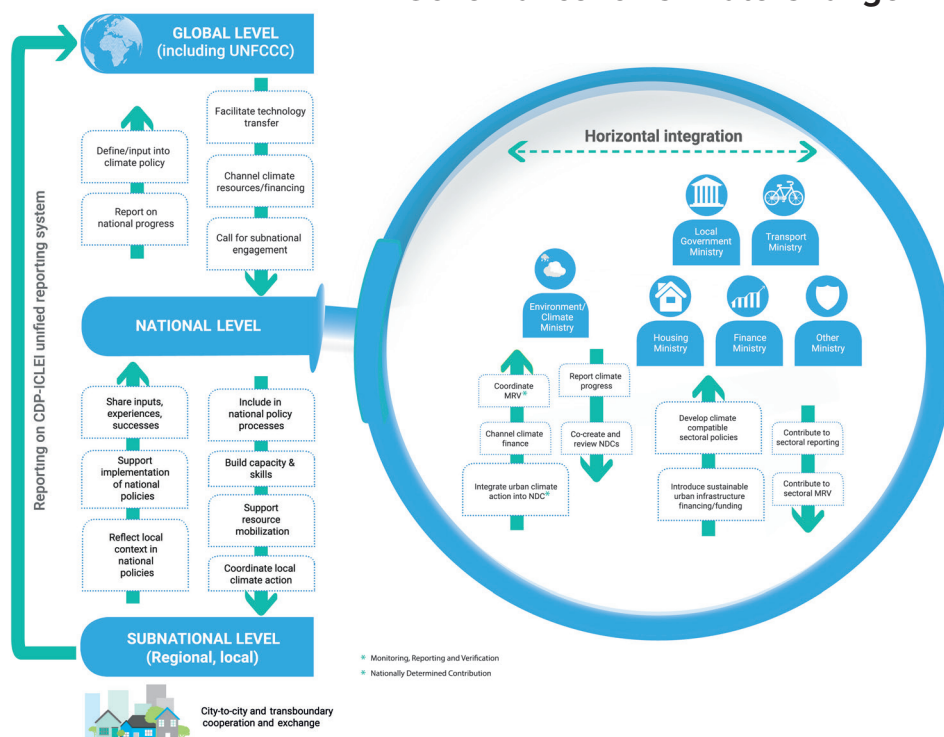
GLOBAL LEVEL (including UNFCCC)

Define/input into climate policy

Report on national progress

Facilitate technology transfer

Channel climate resources/financing

Call for subnational engagement

NATIONAL LEVEL

Share inputs, experiences, successes

Support implementation of national policies

Reflect local context in national policies

Include in national policy processes

Build capacity & skills

Support resource mobilization

Coordinate local climate action

SUBNATIONAL LEVEL (Regional, local)

Reporting on CDP-ICLEI unified reporting system

City-to-city and transboundary cooperation and exchange

Horizontal integration

Local Government Ministry

Transport Ministry

Environment/ Climate Ministry

Housing Ministry

Finance Ministry

Other Ministry

Coordinate MRV*

Channel climate finance

Integrate urban climate action into NDC*

Report climate progress

Co-create and review NDCs

Develop climate compatible sectoral policies

Introduce sustainable urban infrastructure financing/funding

Contribute to sectoral reporting

Contribute to sectoral MRV

* Monitoring, Reporting and Verification

* Nationally Determined Contribution